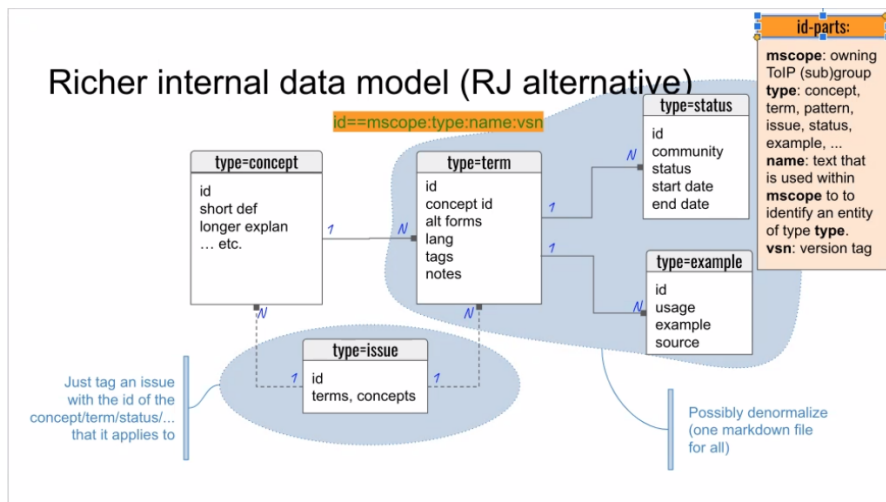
id-parts:

**mscope**: owning ToIP (sub)group
**type**: concept, term, pattern, issue, status, example, ...
**name**: text that is used within **mscope** to to identify an entity of type **type**.
**vsn**: version tag

Richer internal data model (RJ alternative)

id==mscope:type:name:vsn

type=concept
id
short def
longer explan
… etc.

type=term
id
concept id
alt forms
lang
tags
notes

type=status
id
community
status
start date
end date

type=example
id
usage
example
source

type=issue
id
terms, concepts

1
N
1
N
1
N
N
N
1
1

Just tag an issue with the id of the concept/term/status/... that it applies to

Possibly denormalize (one markdown file for all)